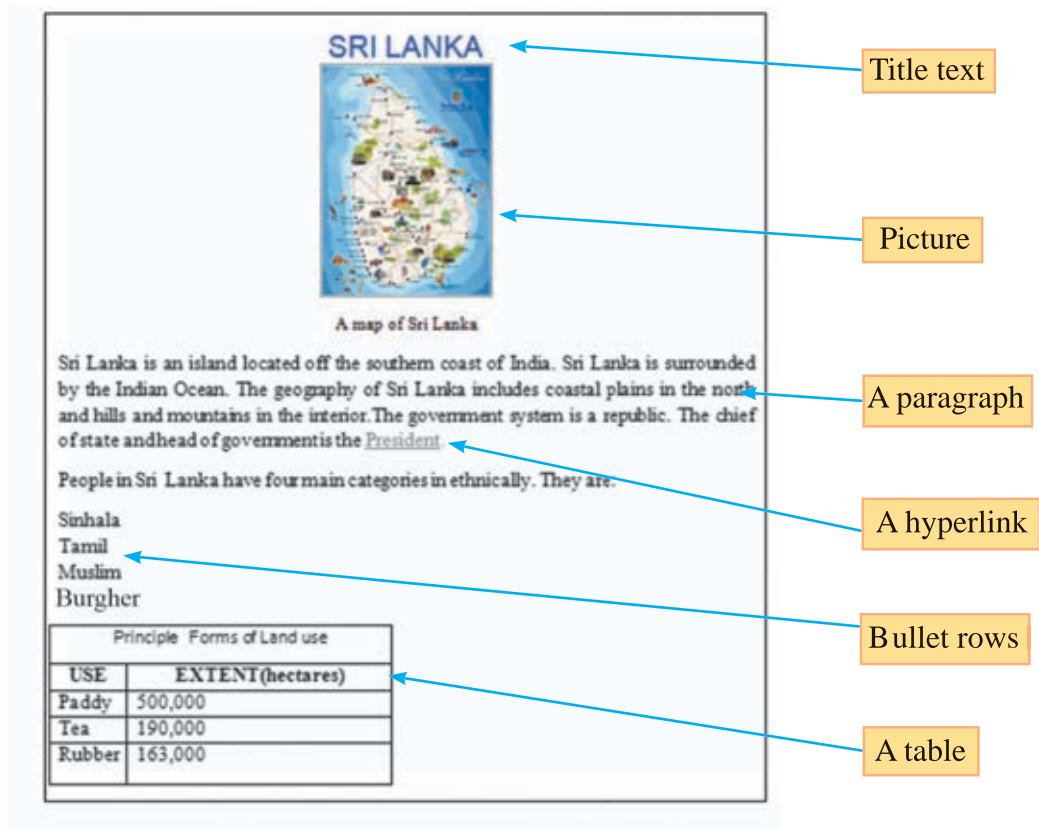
SRI LANKA

A map of Sri Lanka

Sri Lanka is an island located off the southern coast of India. Sri Lanka is surrounded by the Indian Ocean. The geography of Sri Lanka includes coastal plains in the north and hills and mountains in the interior.The government system is a republic. The chief of state andhead of governmentis the President.

People in Sri Lanka have fourmain categories in ethnically. They are:

Sinhala
Tamil
Muslim
Burgher

| Principle Forms of Land use | |
|---|---|
| USE | EXTENT(hectares) |
| Paddy | 500,000 |
| Tea | 190,000 |
| Rubber | 163,000 |
| | |

Title text

Picture

A paragraph

A hyperlink

Bullet rows

A table